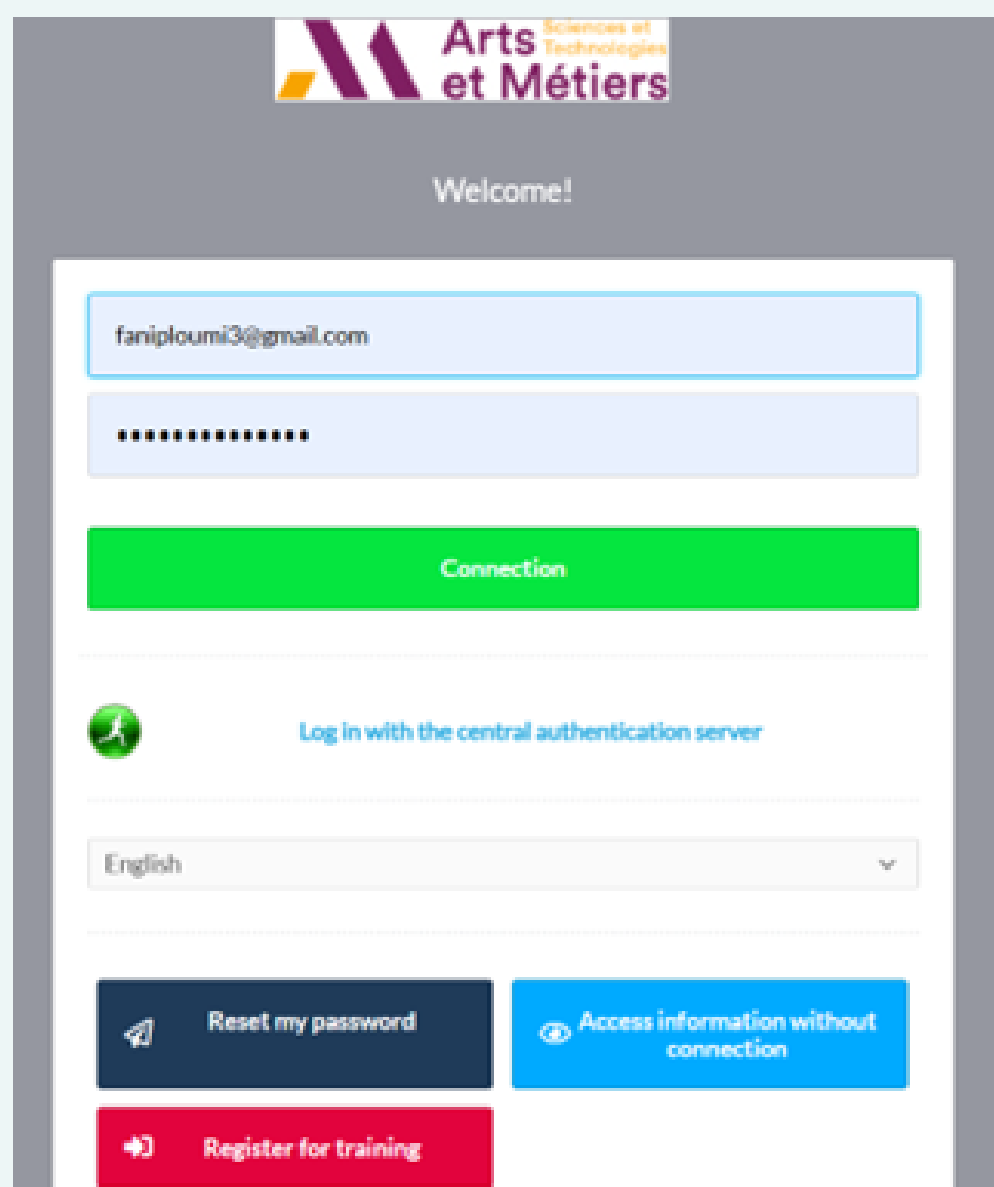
Arts et Métiers
Sciences et Technologies

Welcome!

faniploumi3@gmail.com

••••••••••••••

Connection

Log in with the central authentication server

English

Reset my password

Access information without connection

Register for training